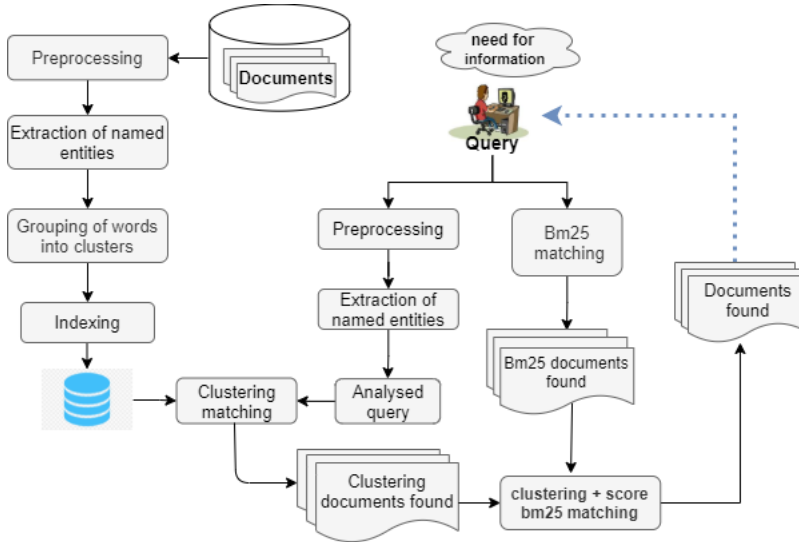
Documents

Preprocessing

Extraction of named entities

Grouping of words into clusters

Indexing

need for information

Query

Preprocessing

Extraction of named entities

Analysed query

Clustering matching

Bm25 matching

Bm25 documents found

Documents found

Clustering documents found

clustering + score bm25 matching